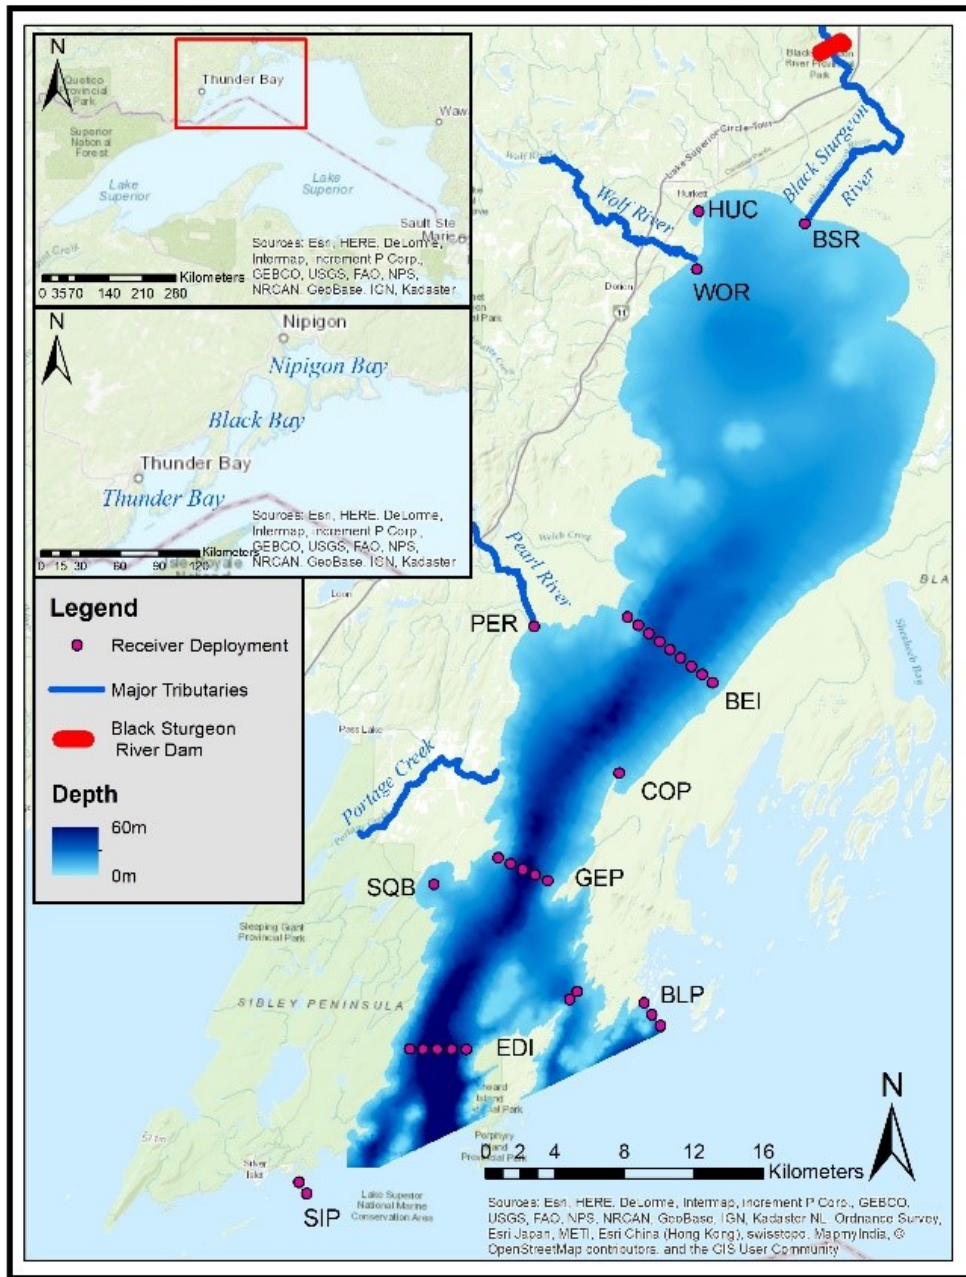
N
Quetico Provincial Park
Thunder Bay
Wawa
Superior National Forest
Lake Superior
Lake Superior
Sault Ste Marie
Sources: Esri, HERE, DeLorme, Intermap, Increment P Corp., GEBCO, USGS, FAO, NPS, NRCAN, GeoBase, IGN, Kadaster
0 35 70 140 210 280 Kilometers

N
Nipigon
Nipigon Bay
Black Bay
Thunder Bay
Thunder Bay
Sources: Esri, HERE, DeLorme, Intermap, Increment P Corp., GEBCO, USGS, FAO, NPS, NRCAN, GeoBase, IGN, Kadaster
0 15 30 60 90 120 Kilometers

Legend
Receiver Deployment
Major Tributaries
Black Sturgeon River Dam
Depth
60m
0m

Black Sturgeon River Provincial Park
Lake Superior Circle Tour
Wolf River
Wolf River
Hurkett
Black Sturgeon River
HUC
BSR
WOR
Dorion
11
Pearl River
Welch Creek
PER
BEI
BLA
Pass Lake
Portage Creek
COP
SQB
GEP
Sleeping Giant Provincial Park
SIBLEY PENINSULA
BLP
EDI
Edward Island Provincial Park
Porphyry Island Provincial Park
Silver Islet
SIP
Lake Superior National Marine Conservation Area
0 2 4 8 12 16 Kilometers
N
Sources: Esri, HERE, DeLorme, Intermap, Increment P Corp., GEBCO, USGS, FAO, NPS, NRCAN, GeoBase, IGN, Kadaster NL, Ordnance Survey, Esri Japan, METI, Esri China (Hong Kong), swisstopo, MapmyIndia, © OpenStreetMap contributors, and the GIS User Community